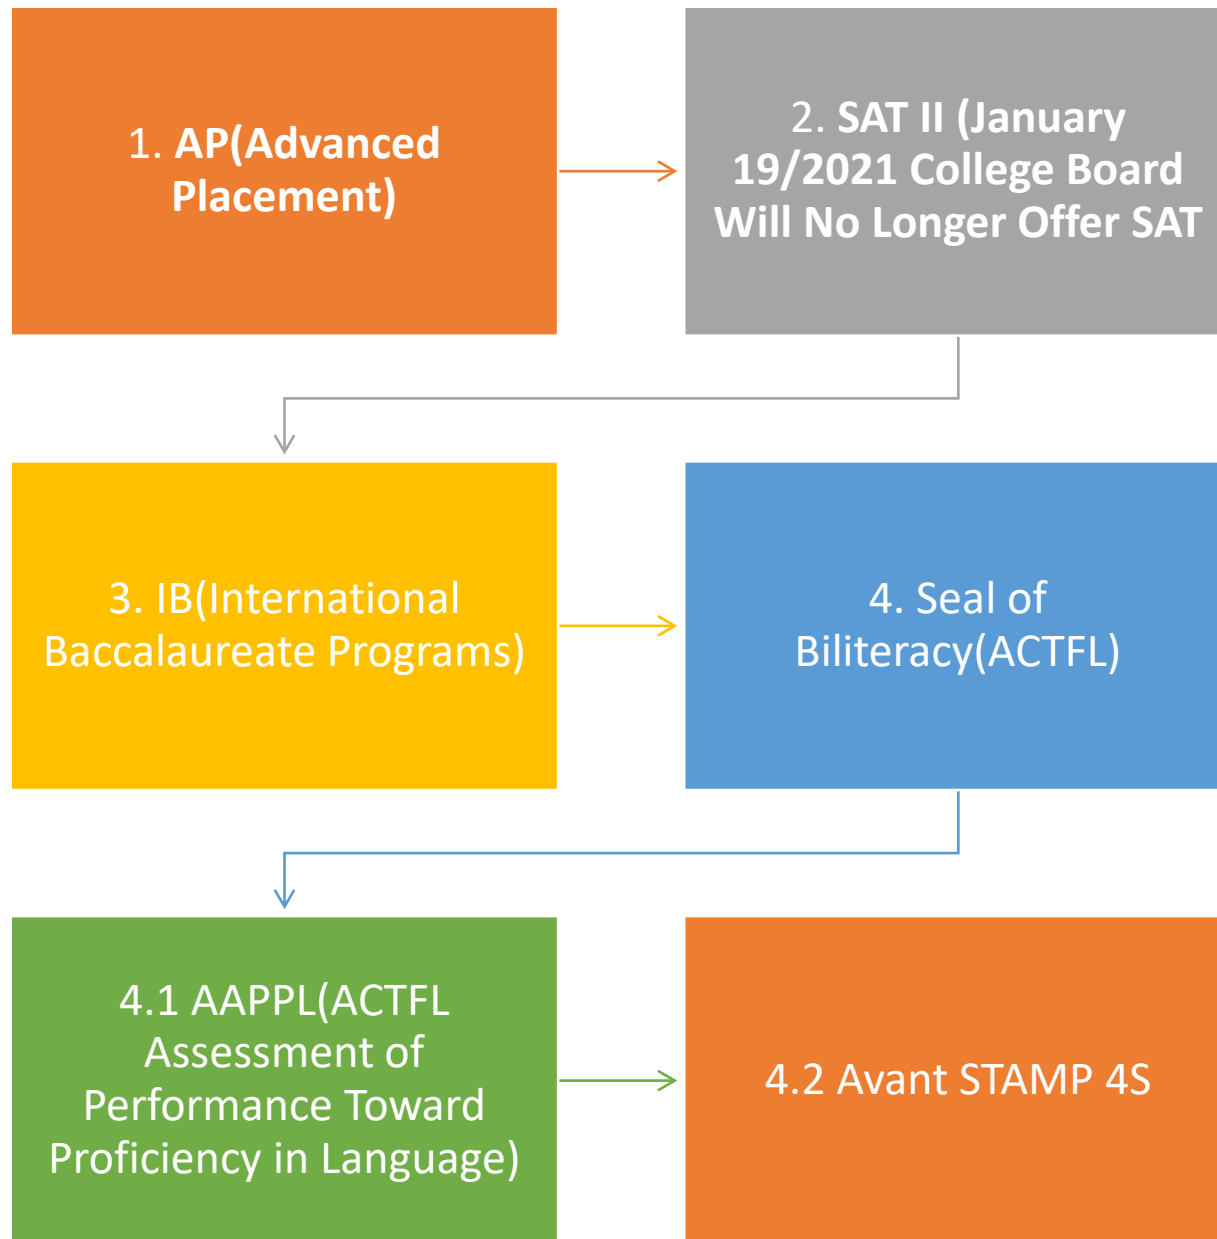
1. AP(Advanced Placement)

2. SAT II (January 19/2021 College Board Will No Longer Offer SAT

3. IB(International Baccalaureate Programs)

4. Seal of Biliteracy(ACTFL)

4.1 AAPPL(ACTFL Assessment of Performance Toward Proficiency in Language)

4.2 Avant STAMP 4S